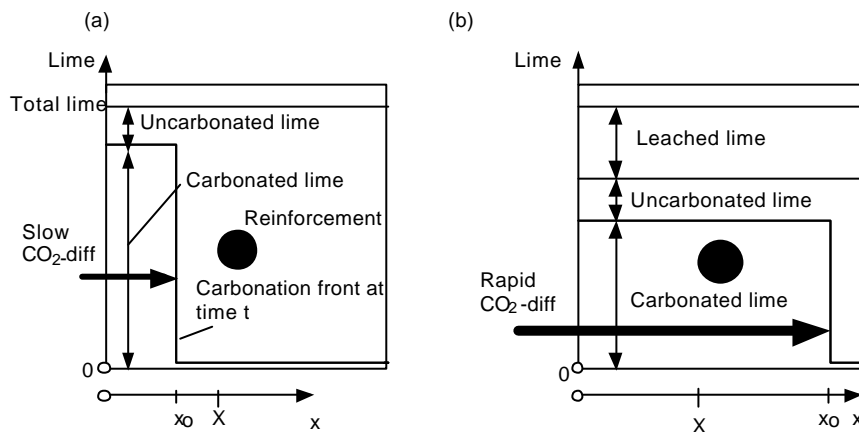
(a)

Lime

Total lime

Uncarbonated lime

Carbonated lime

Reinforcement

Slow $CO_2$-diff

Carbonation front at time t

0

$x_0$ X x

(b)

Lime

Leached lime

Uncarbonated lime

Rapid $CO_2$-diff

Carbonated lime

0

X $x_0$ x